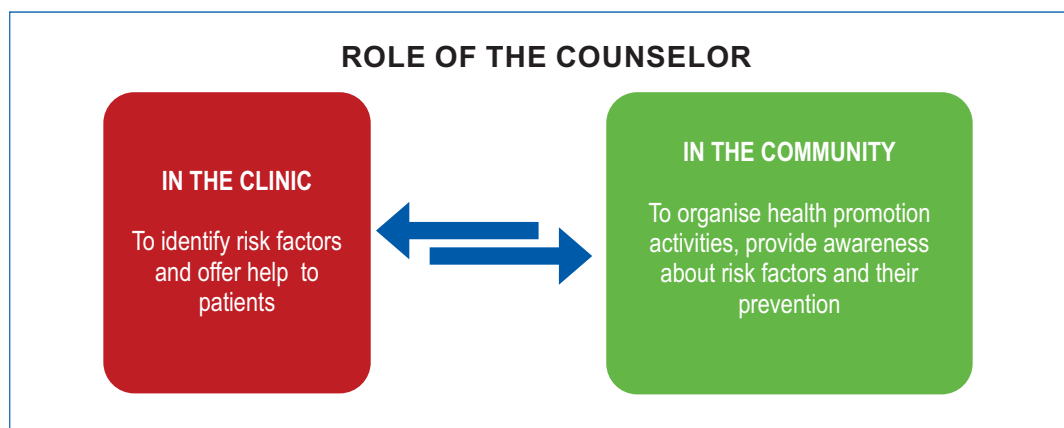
ROLE OF THE COUNSELOR

IN THE CLINIC

To identify risk factors and offer help to patients

IN THE COMMUNITY

To organise health promotion activities, provide awareness about risk factors and their prevention